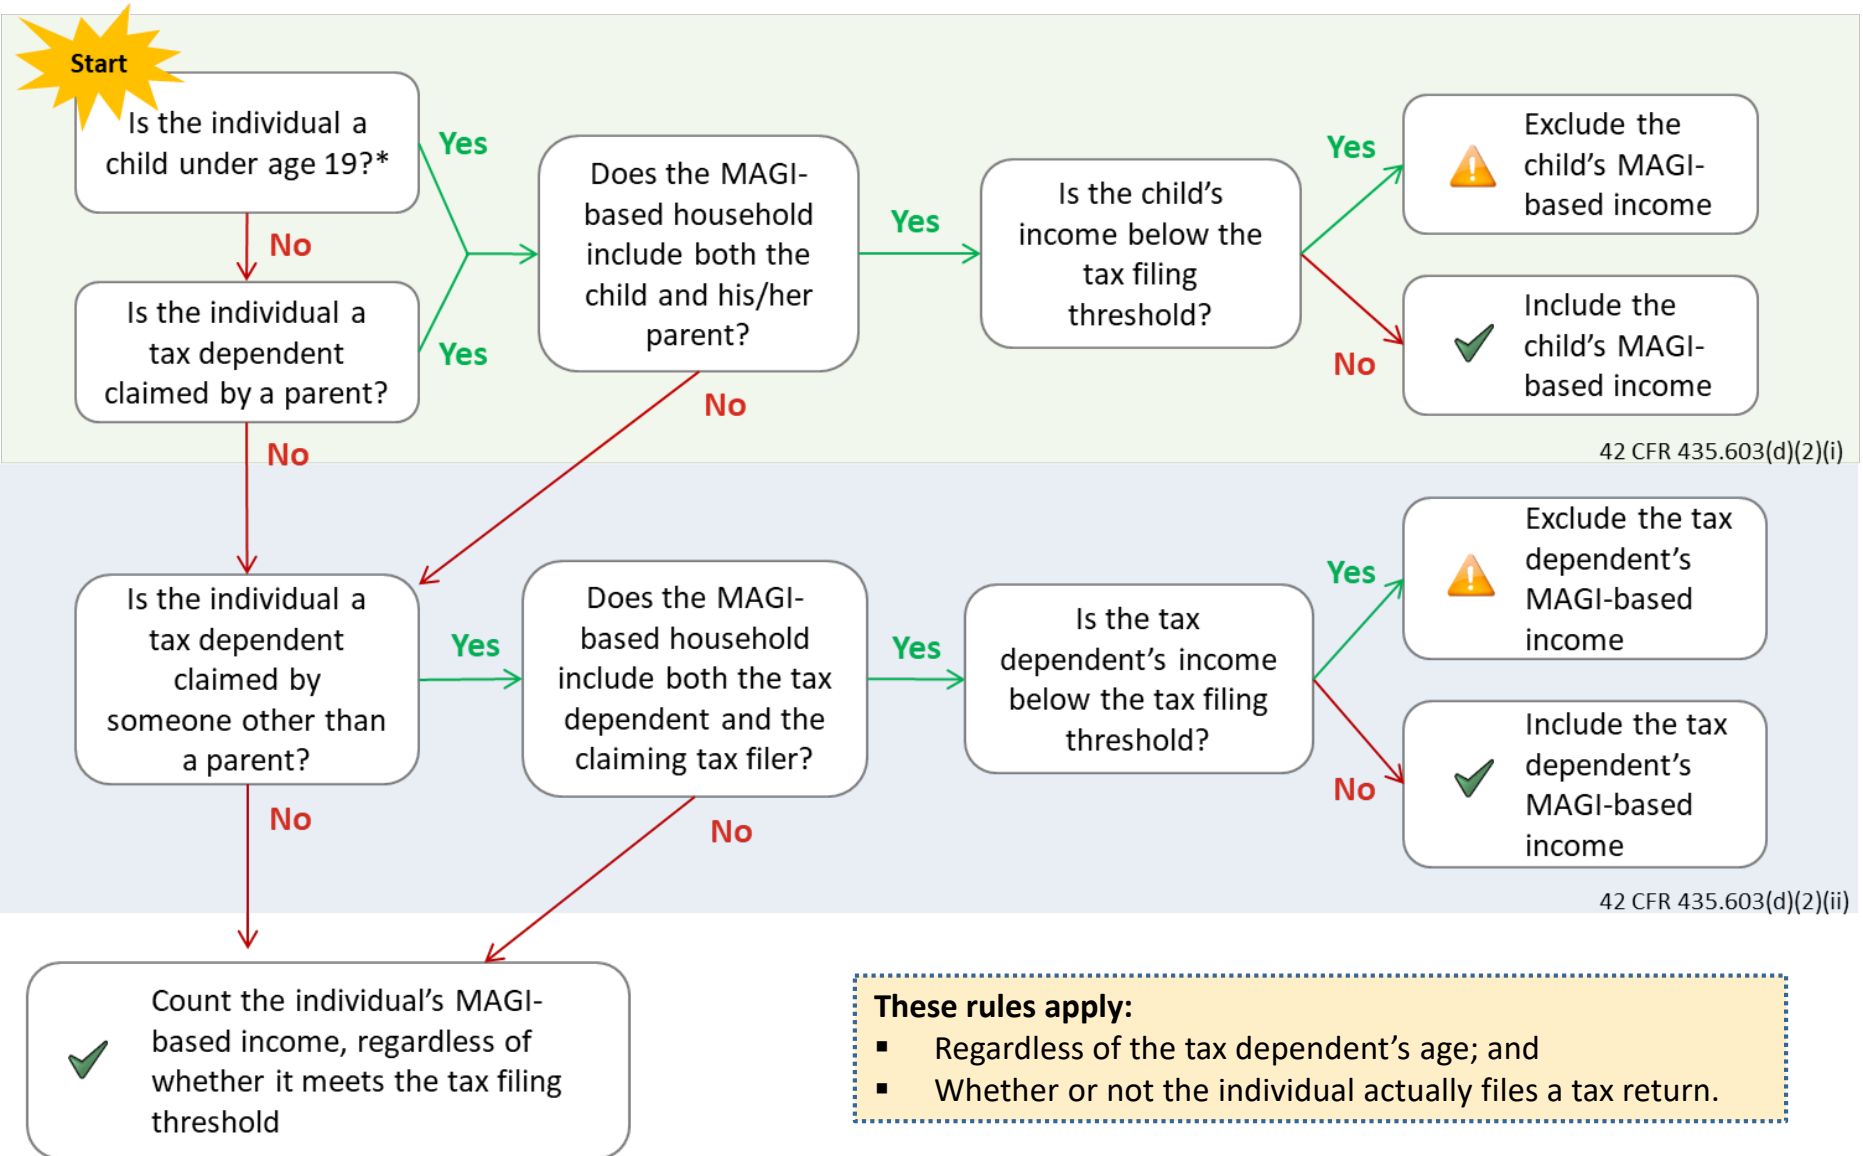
Start

Is the individual a child under age 19?*

No

Is the individual a tax dependent claimed by a parent?

Yes

Yes

Does the MAGI-based household include both the child and his/her parent?

Yes

Is the child's income below the tax filing threshold?

Yes

Exclude the child's MAGI-based income

No

Include the child's MAGI-based income

No

No

42 CFR 435.603(d)(2)(i)

Is the individual a tax dependent claimed by someone other than a parent?

Yes

Does the MAGI-based household include both the tax dependent and the claiming tax filer?

Yes

Is the tax dependent's income below the tax filing threshold?

Yes

Exclude the tax dependent's MAGI-based income

No

Include the tax dependent's MAGI-based income

No

No

42 CFR 435.603(d)(2)(ii)

Count the individual's MAGI-based income, regardless of whether it meets the tax filing threshold

These rules apply:
- Regardless of the tax dependent's age; and
- Whether or not the individual actually files a tax return.